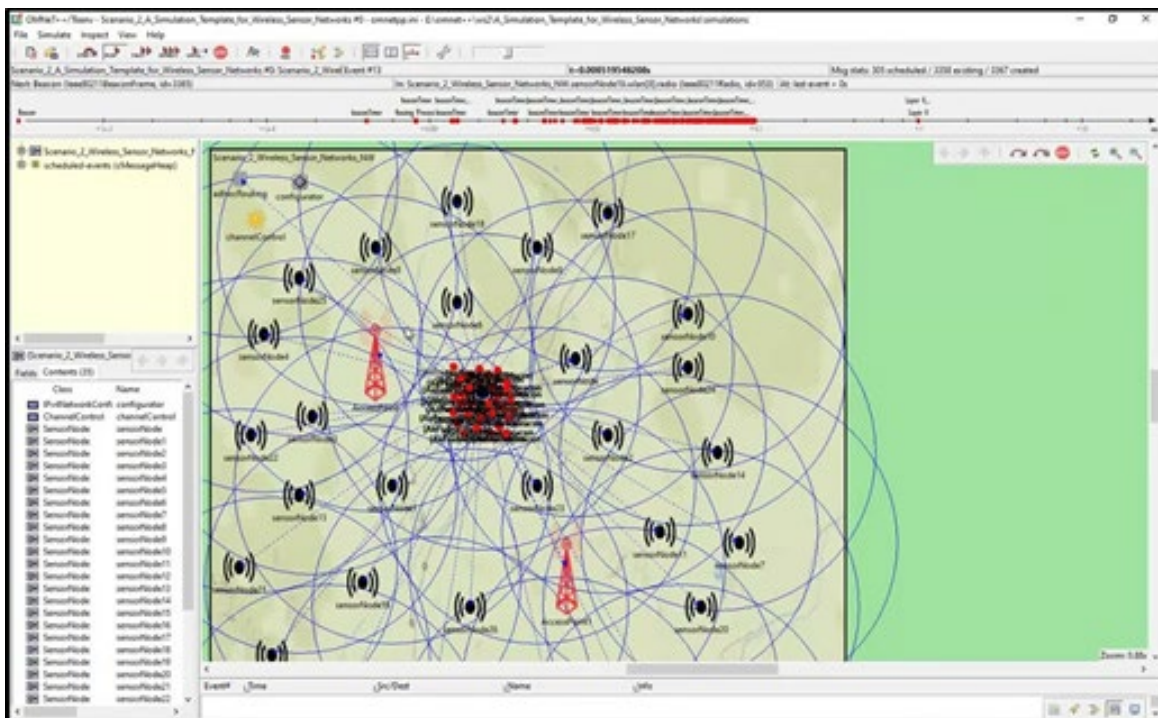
OMNeT++/Tkenv - Scenario_2_A_Simulation_Template_for_Wireless_Sensor_Networks #0 - omnetpp.ini - E:\omnet++\ws2\A_Simulation_Template_for_Wireless_Sensor_Networks\simulations

File Simulate Inspect View Help

Scenario_2_A_Simulation_Template_for_Wireless_Sensor_Networks #0: Scenario_2_WiseEvent #13

t=0.000519546208s

Msg stats: 305 scheduled / 3350 existing / 3367 created

Next: Beacon (Ieee80211BeaconFrame, id=3385)

In: Scenario_2_Wireless_Sensor_Networks_NW.sensorNode16.wlan[0].radio (Ieee80211Radio, id=950)

Scenario_2_Wireless_Sensor_Networks_f

scheduled-events (cMessageHeap)

Scenario_2_Wireless_Sensor_Networks_NW

adhocRouting

configurator

channelControl

sensorNode18

sensorNode17

sensorNode6

sensorNode10

sensorNode4

accessPoint

sensorNode14

sensorNode13

sensorNode1

sensorNode7

sensorNode16

sensorNode20

accessPoint1

Scenario_2_Wireless_Sensor

Fields Contents (25)

| Class | Name |
|---|---|
| IPv4NetworkConfi | configurator |
| ChannelControl | channelControl |
| SensorNode | sensorNode |
| SensorNode | sensorNode1 |
| SensorNode | sensorNode2 |
| SensorNode | sensorNode3 |
| SensorNode | sensorNode4 |
| SensorNode | sensorNode5 |
| SensorNode | sensorNode6 |
| SensorNode | sensorNode7 |
| SensorNode | sensorNode8 |
| SensorNode | sensorNode9 |
| SensorNode | sensorNode10 |
| SensorNode | sensorNode11 |
| SensorNode | sensorNode12 |
| SensorNode | sensorNode13 |
| SensorNode | sensorNode14 |
| SensorNode | sensorNode15 |
| SensorNode | sensorNode16 |
| SensorNode | sensorNode17 |
| SensorNode | sensorNode18 |
| SensorNode | sensorNode19 |
| SensorNode | sensorNode20 |
| SensorNode | sensorNode21 |
| SensorNode | sensorNode22 |

Event# Time Src/Dest Name Info

Zoom: 0.85x